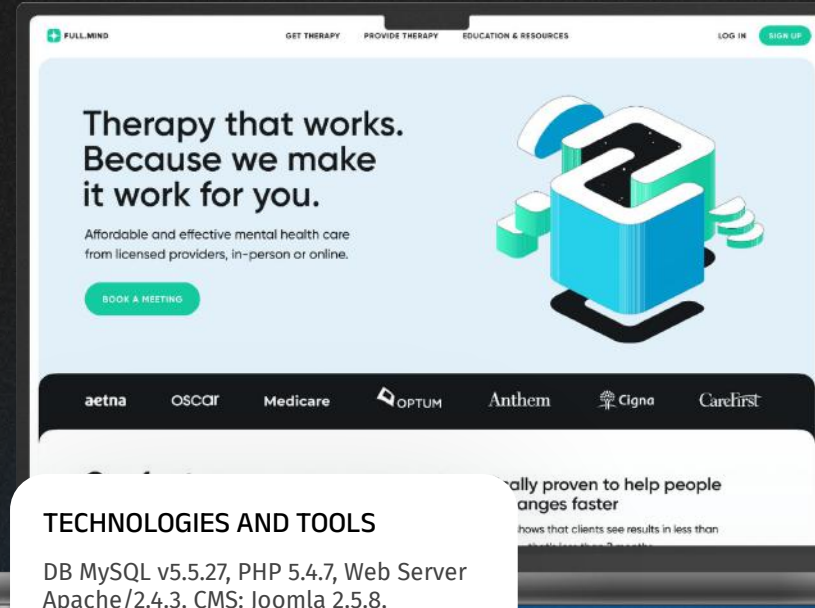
FULL.MIND

GET THERAPY PROVIDE THERAPY EDUCATION & RESOURCES LOG IN SIGN UP

Therapy that works. Because we make it work for you.

Affordable and effective mental health care from licensed providers, in-person or online.

BOOK A MEETING

aetna oscar Medicare OPTUM Anthem Cigna CareFirst

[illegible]ally proven to help people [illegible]anges faster

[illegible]hows that clients see results in less than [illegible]

TECHNOLOGIES AND TOOLS

DB MySQL v5.5.27, PHP 5.4.7, Web Server Apache/2.4.3, CMS: Joomla 2.5.8.